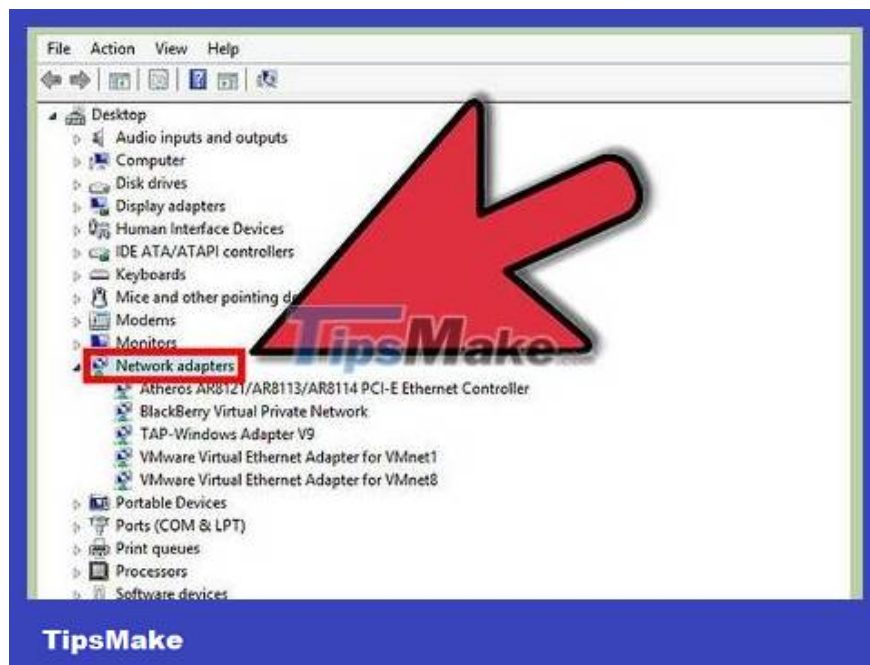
File Action View Help

Desktop
Audio inputs and outputs
Computer
Disk drives
Display adapters
Human Interface Devices
IDE ATA/ATAPI controllers
Keyboards
Mice and other pointing d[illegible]
Modems
Monitors
Network adapters
Atheros AR8121/AR8113/AR8114 PCI-E Ethernet Controller
BlackBerry Virtual Private Network
TAP-Windows Adapter V9
VMware Virtual Ethernet Adapter for VMnet1
VMware Virtual Ethernet Adapter for VMnet8
Portable Devices
Ports (COM & LPT)
Print queues
Processors
Software devices

TipsMake

TipsMake